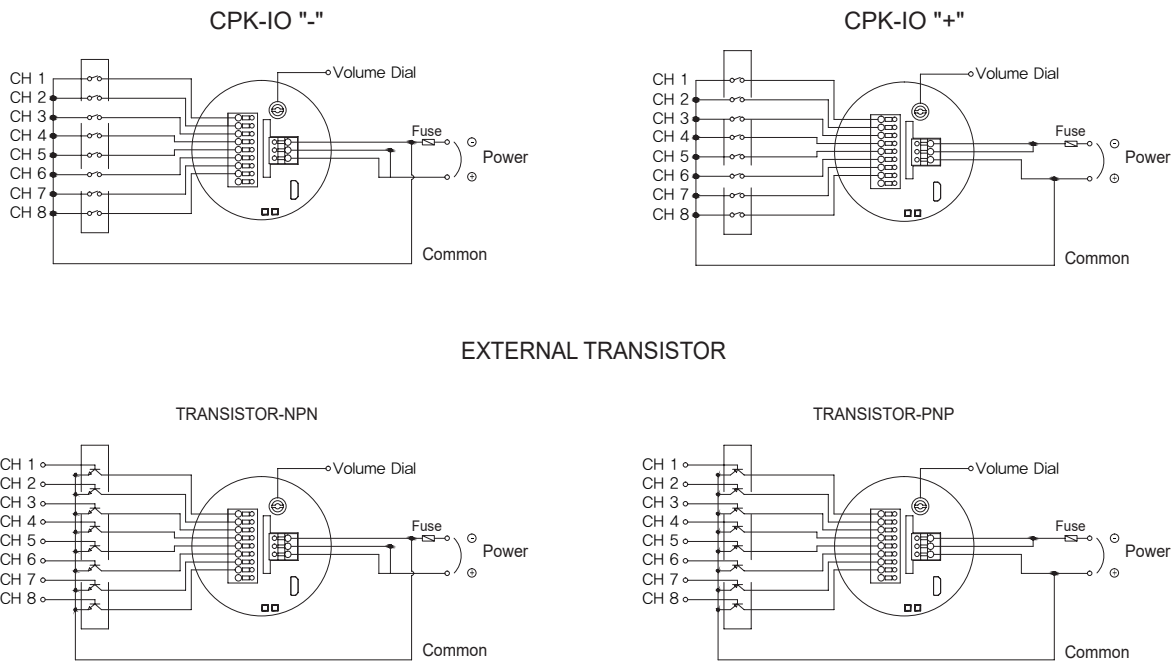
CPK-IO "-"

CH 1
CH 2
CH 3
CH 4
CH 5
CH 6
CH 7
CH 8

Volume Dial
Fuse
$\ominus$
Power
$\oplus$
Common

CPK-IO "+"

CH 1
CH 2
CH 3
CH 4
CH 5
CH 6
CH 7
CH 8

Volume Dial
Fuse
$\ominus$
Power
$\oplus$
Common

EXTERNAL TRANSISTOR

TRANSISTOR-NPN

CH 1
CH 2
CH 3
CH 4
CH 5
CH 6
CH 7
CH 8

Volume Dial
Fuse
$\ominus$
Power
$\oplus$
Common

TRANSISTOR-PNP

CH 1
CH 2
CH 3
CH 4
CH 5
CH 6
CH 7
CH 8

Volume Dial
Fuse
$\ominus$
Power
$\oplus$
Common